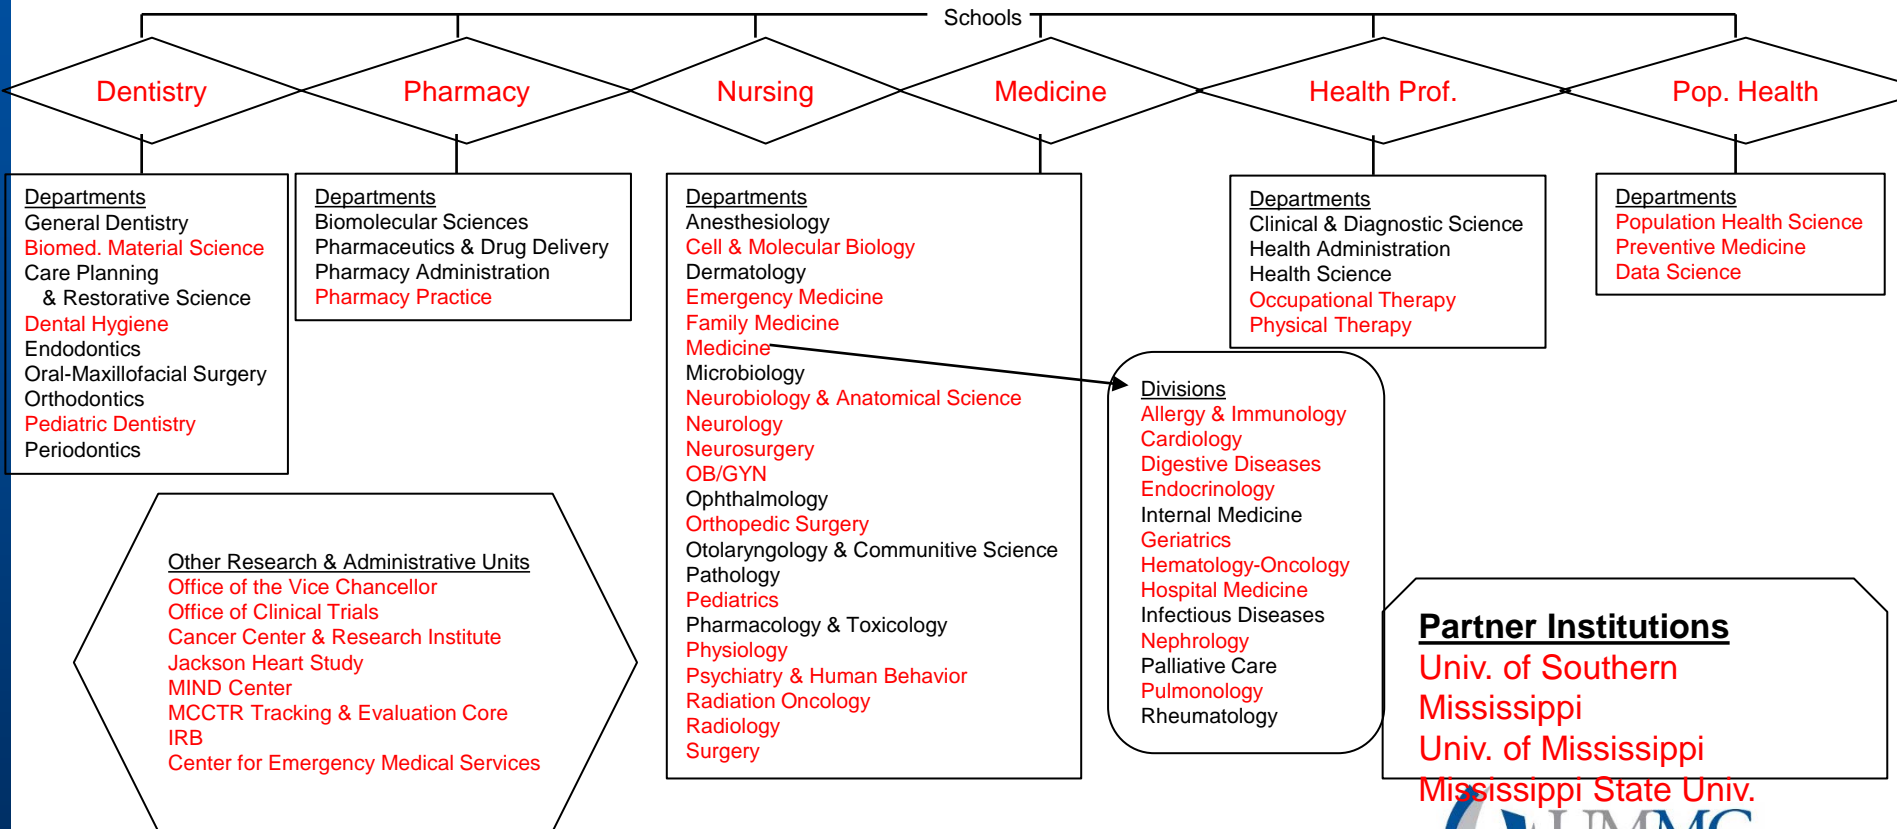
Schools

Dentistry

Pharmacy

Nursing

Medicine

Health Prof.

Pop. Health

Departments
General Dentistry
Biomed. Material Science
Care Planning
& Restorative Science
Dental Hygiene
Endodontics
Oral-Maxillofacial Surgery
Orthodontics
Pediatric Dentistry
Periodontics

Departments
Biomolecular Sciences
Pharmaceutics & Drug Delivery
Pharmacy Administration
Pharmacy Practice

Departments
Anesthesiology
Cell & Molecular Biology
Dermatology
Emergency Medicine
Family Medicine
Medicine
Microbiology
Neurobiology & Anatomical Science
Neurology
Neurosurgery
OB/GYN
Ophthalmology
Orthopedic Surgery
Otolaryngology & Communitive Science
Pathology
Pediatrics
Pharmacology & Toxicology
Physiology
Psychiatry & Human Behavior
Radiation Oncology
Radiology
Surgery

Departments
Clinical & Diagnostic Science
Health Administration
Health Science
Occupational Therapy
Physical Therapy

Departments
Population Health Science
Preventive Medicine
Data Science

Divisions
Allergy & Immunology
Cardiology
Digestive Diseases
Endocrinology
Internal Medicine
Geriatrics
Hematology-Oncology
Hospital Medicine
Infectious Diseases
Nephrology
Palliative Care
Pulmonology
Rheumatology

Other Research & Administrative Units
Office of the Vice Chancellor
Office of Clinical Trials
Cancer Center & Research Institute
Jackson Heart Study
MIND Center
MCCTR Tracking & Evaluation Core
IRB
Center for Emergency Medical Services

Partner Institutions
Univ. of Southern Mississippi
Univ. of Mississippi
Mississippi State Univ.